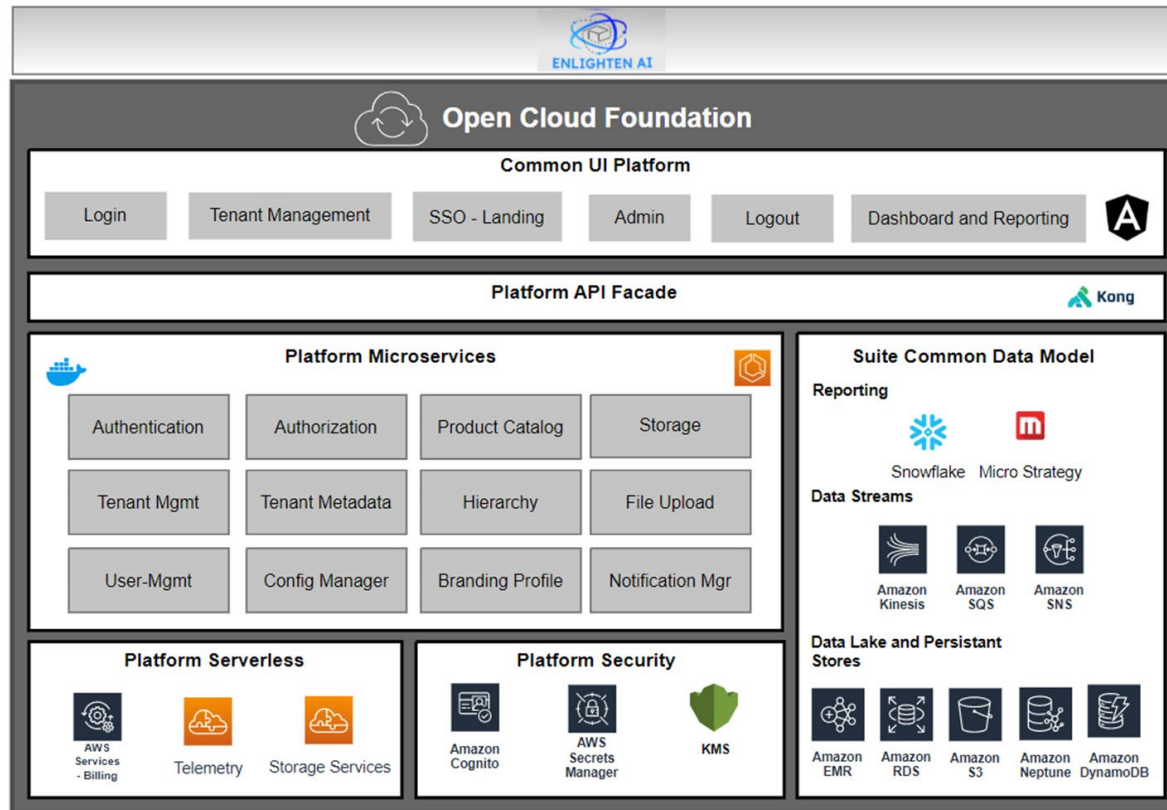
ENLIGHTEN AI

Open Cloud Foundation

Common UI Platform

Login | Tenant Management | SSO - Landing | Admin | Logout | Dashboard and Reporting

Platform API Facade

Kong

Platform Microservices

Authentication | Authorization | Product Catalog | Storage

Tenant Mgmt | Tenant Metadata | Hierarchy | File Upload

User-Mgmt | Config Manager | Branding Profile | Notification Mgr

Suite Common Data Model

Reporting

Snowflake | Micro Strategy

Data Streams

Amazon Kinesis | Amazon SQS | Amazon SNS

Data Lake and Persistant Stores

Amazon EMR | Amazon RDS | Amazon S3 | Amazon Neptune | Amazon DynamoDB

Platform Serverless

AWS Services - Billing | Telemetry | Storage Services

Platform Security

Amazon Cognito | AWS Secrets Manager | KMS